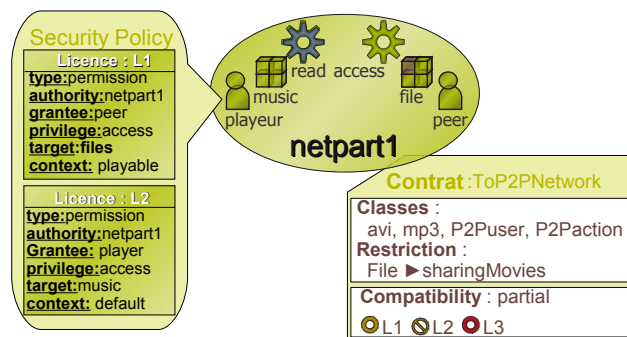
Security Policy

Licence : L1
type:permission
authority:netpart1
grantee:peer
privilege:access
target:files
context: playable

Licence : L2
type:permission
authority:netpart1
Grantee: player
privilege:access
target:music
context: default

read access
music
playeur
file
peer
netpart1

Contrat :ToP2PNetwork
Classes :
avi, mp3, P2Puser, P2Paction
Restriction :
File ►sharingMovies
Compatibility : partial
L1 L2 L3